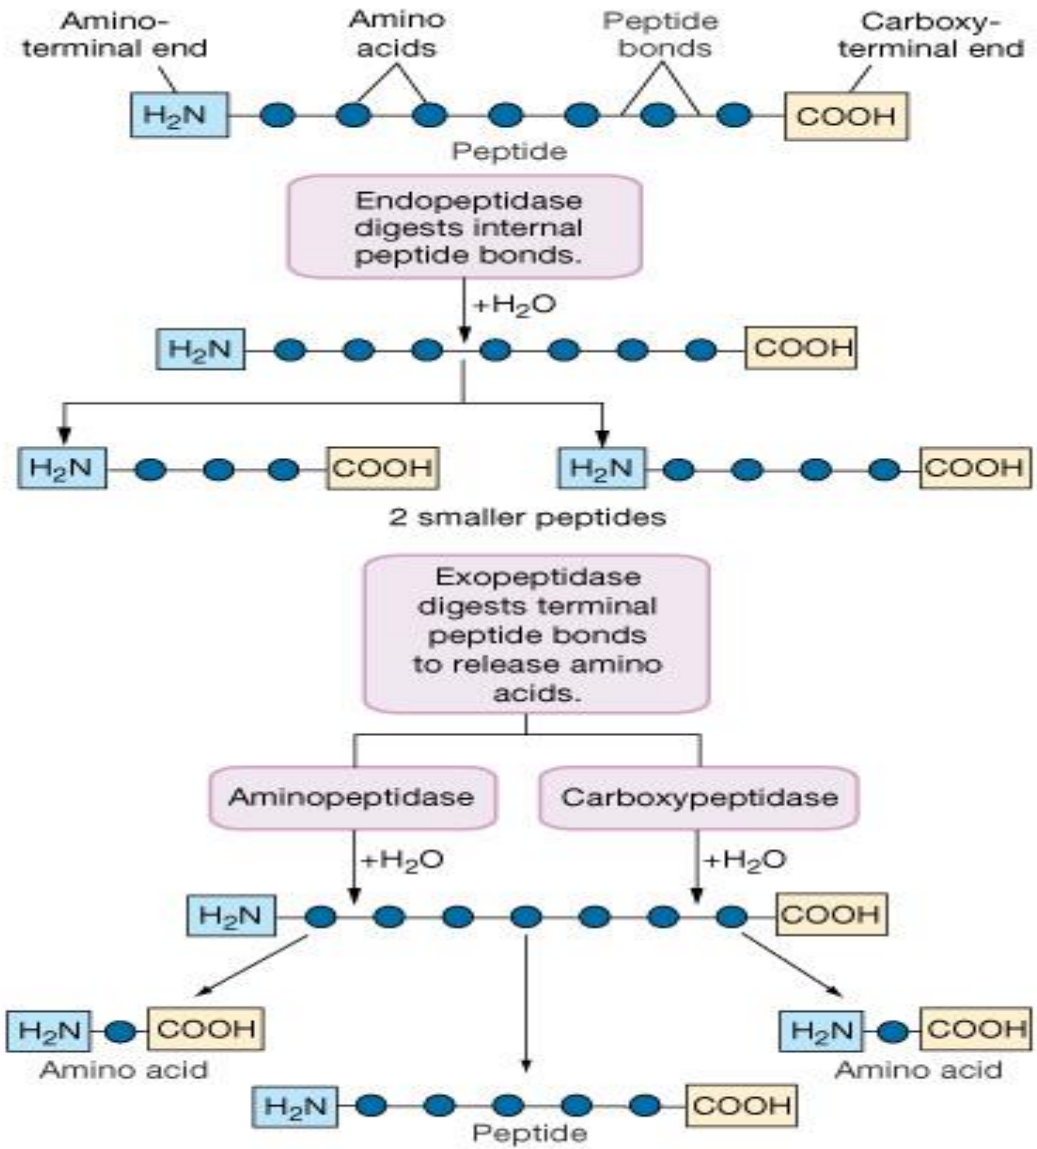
Amino-terminal end

Amino acids

Peptide bonds

Carboxy-terminal end

$H_2N$ COOH

Peptide

Endopeptidase digests internal peptide bonds.

$+H_2O$

$H_2N$ COOH

$H_2N$ COOH

$H_2N$ COOH

2 smaller peptides

Exopeptidase digests terminal peptide bonds to release amino acids.

Aminopeptidase

Carboxypeptidase

$+H_2O$

$+H_2O$

$H_2N$ COOH

$H_2N$ COOH

Amino acid

$H_2N$ COOH

Amino acid

$H_2N$ COOH

Peptide